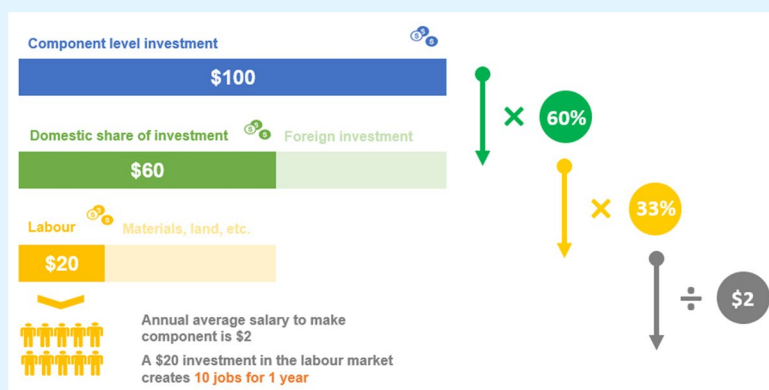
Component level investment

$100

Domestic share of investment

Foreign investment

$60

Labour

Materials, land, etc.

$20

Annual average salary to make component is $2

A $20 investment in the labour market creates 10 jobs for 1 year

× 60%

× 33%

÷ $2